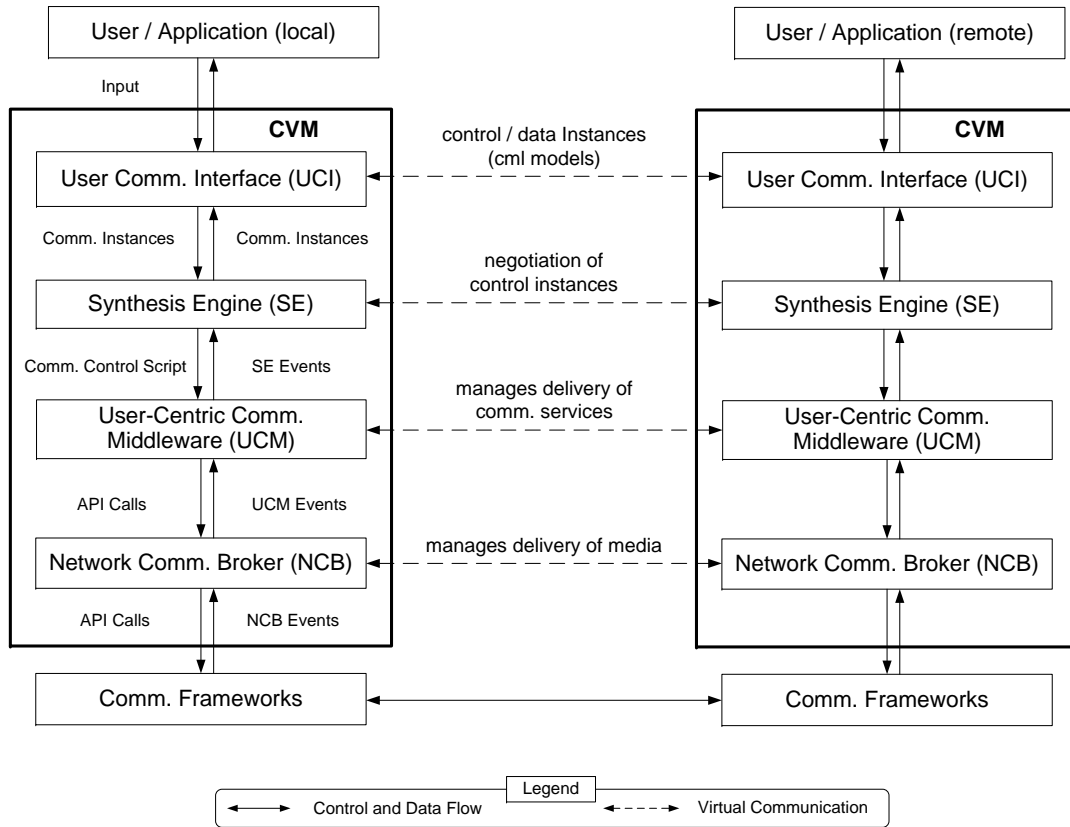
User / Application (local)

Input

CVM

User Comm. Interface (UCI)

Comm. Instances

Comm. Instances

Synthesis Engine (SE)

Comm. Control Script

SE Events

User-Centric Comm. Middleware (UCM)

API Calls

UCM Events

Network Comm. Broker (NCB)

API Calls

NCB Events

Comm. Frameworks

control / data Instances (cml models)

negotiation of control instances

manages delivery of comm. services

manages delivery of media

User / Application (remote)

CVM

User Comm. Interface (UCI)

Synthesis Engine (SE)

User-Centric Comm. Middleware (UCM)

Network Comm. Broker (NCB)

Comm. Frameworks

Legend

Control and Data Flow

Virtual Communication